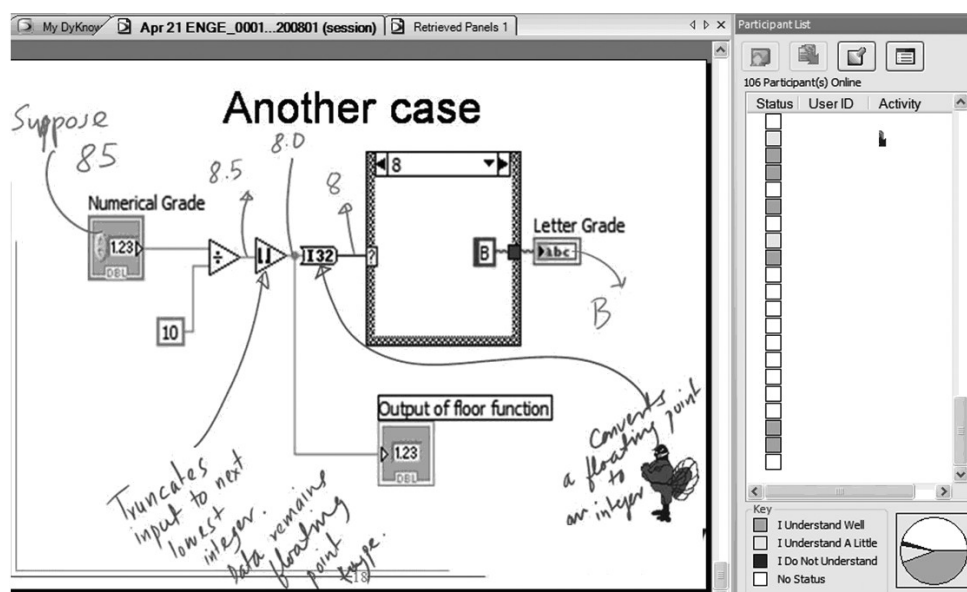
My DyKnow Apr 21 ENGE_0001...200801 (session) Retrieved Panels 1

Participant List

106 Participant(s) Online

Status User ID Activity

Another case

Suppose 85

8.5

8.0

8

Numerical Grade

1.23

DBL

10

I32

8

?

B

Letter Grade

abc

B

Output of floor function

1.23

DBL

Truncates input to next lowest integer. Data remains floating point type.

Converts a floating point to an integer

18

Key
I Understand Well
I Understand A Little
I Do Not Understand
No Status